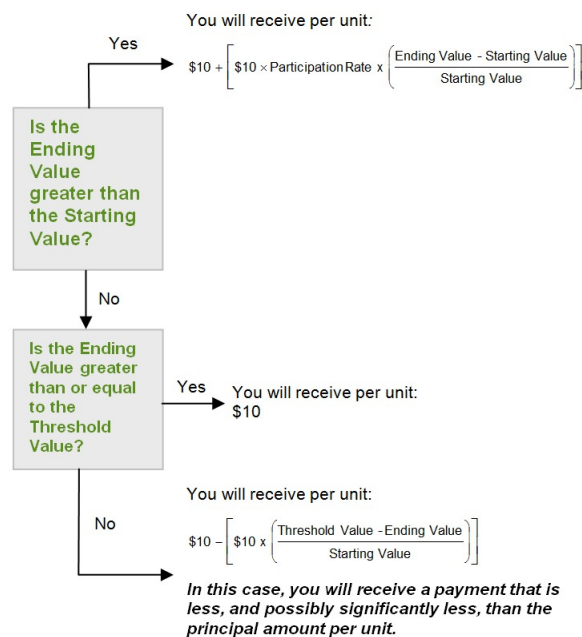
You will receive per unit:

Yes

$\$10 + \left[\$10 \times \text{Participation Rate} \times \left(\frac{\text{Ending Value - Starting Value}}{\text{Starting Value}}\right)\right]$

Is the Ending Value greater than the Starting Value?

No

Is the Ending Value greater than or equal to the Threshold Value?

Yes

You will receive per unit: $10

You will receive per unit:

No

$\$10 - \left[\$10 \times \left(\frac{\text{Threshold Value - Ending Value}}{\text{Starting Value}}\right)\right]$

In this case, you will receive a payment that is less, and possibly significantly less, than the principal amount per unit.